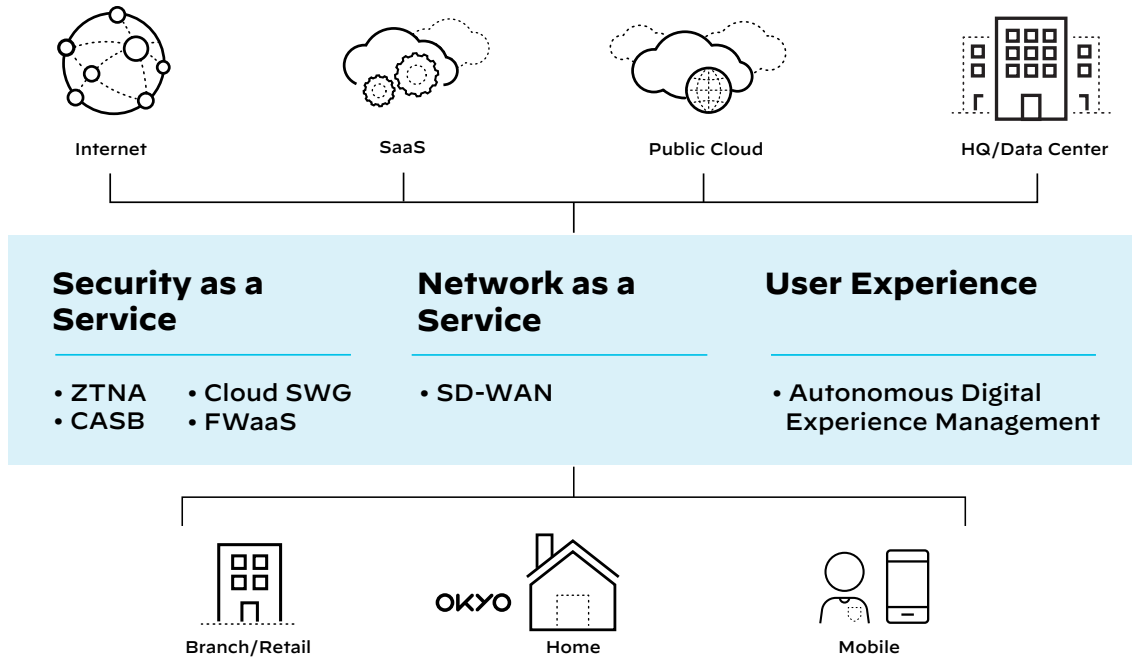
Internet

SaaS

Public Cloud

HQ/Data Center

Security as a Service

• ZTNA
• CASB
• Cloud SWG
• FWaaS

Network as a Service

• SD-WAN

User Experience

• Autonomous Digital Experience Management

Branch/Retail

OKYO

Home

Mobile